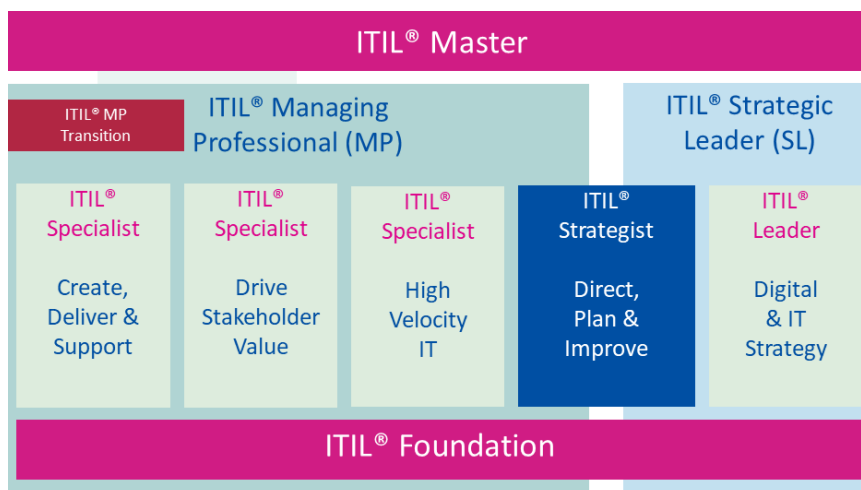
ITIL® Master

ITIL® MP Transition

ITIL® Managing Professional (MP)

ITIL® Strategic Leader (SL)

ITIL® Specialist

Create, Deliver & Support

ITIL® Specialist

Drive Stakeholder Value

ITIL® Specialist

High Velocity IT

ITIL® Strategist

Direct, Plan & Improve

ITIL® Leader

Digital & IT Strategy

ITIL® Foundation